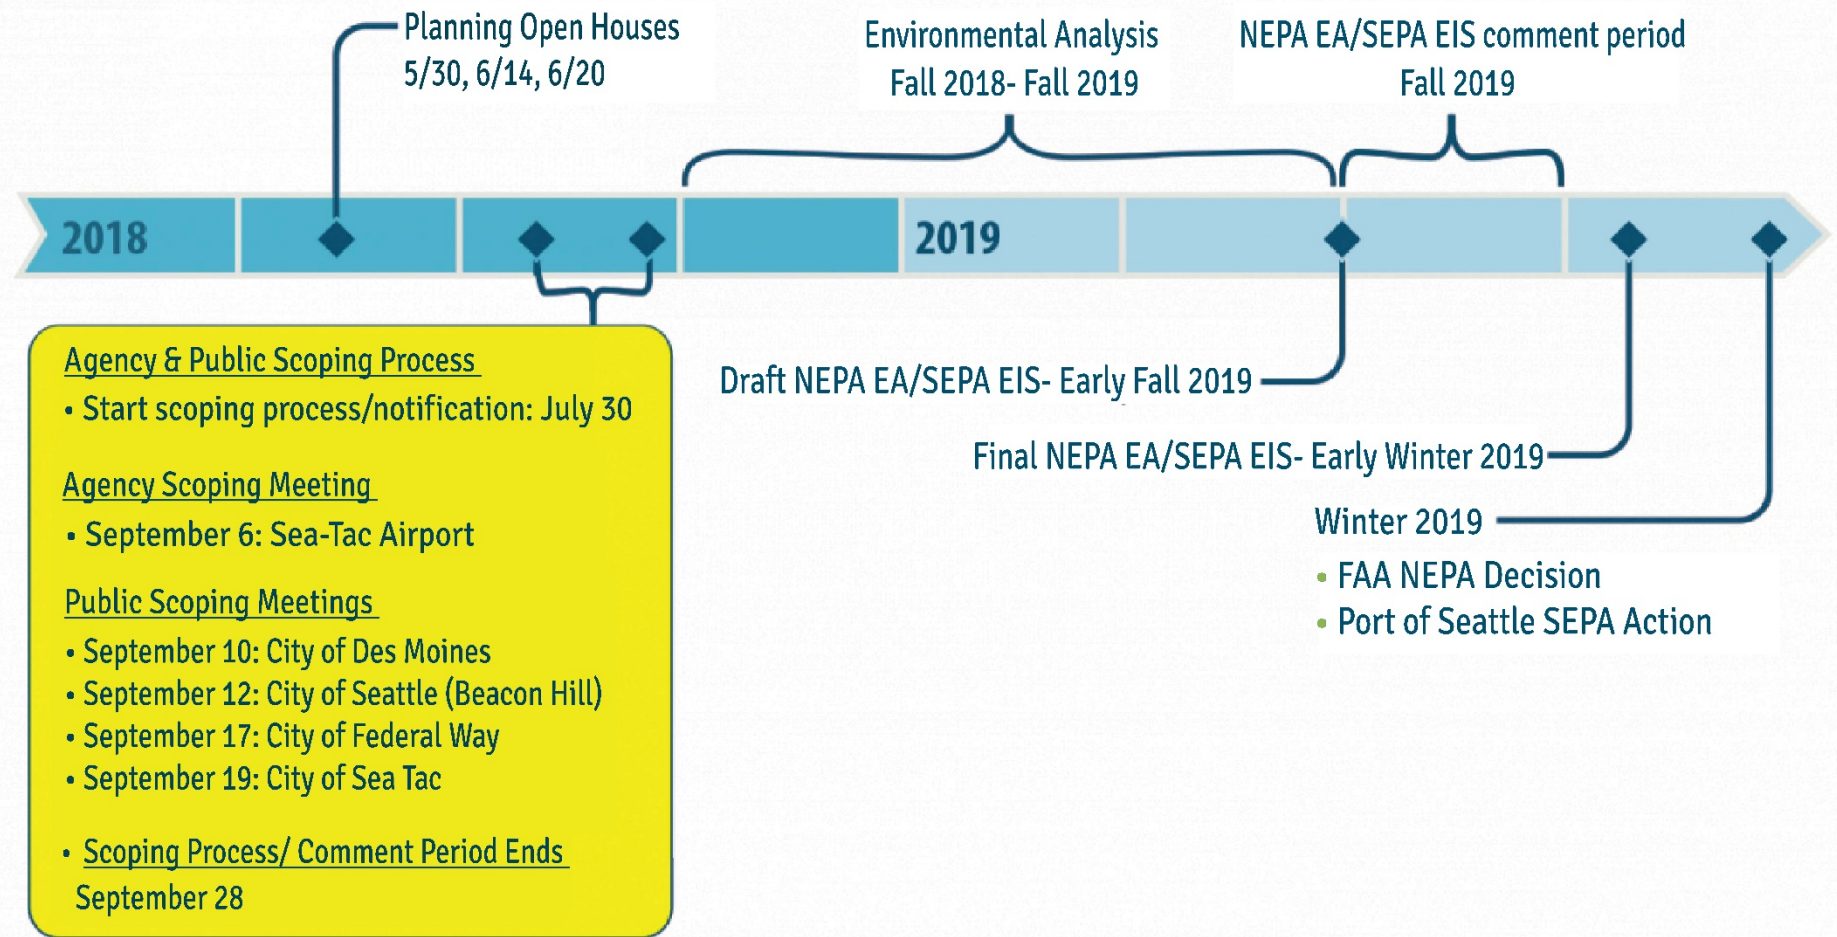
Planning Open Houses
5/30, 6/14, 6/20

Environmental Analysis
Fall 2018- Fall 2019

NEPA EA/SEPA EIS comment period
Fall 2019

2018

2019

Agency & Public Scoping Process
• Start scoping process/notification: July 30

Agency Scoping Meeting
• September 6: Sea-Tac Airport

Public Scoping Meetings
• September 10: City of Des Moines
• September 12: City of Seattle (Beacon Hill)
• September 17: City of Federal Way
• September 19: City of Sea Tac

• Scoping Process/ Comment Period Ends
September 28

Draft NEPA EA/SEPA EIS- Early Fall 2019

Final NEPA EA/SEPA EIS- Early Winter 2019

Winter 2019
• FAA NEPA Decision
• Port of Seattle SEPA Action